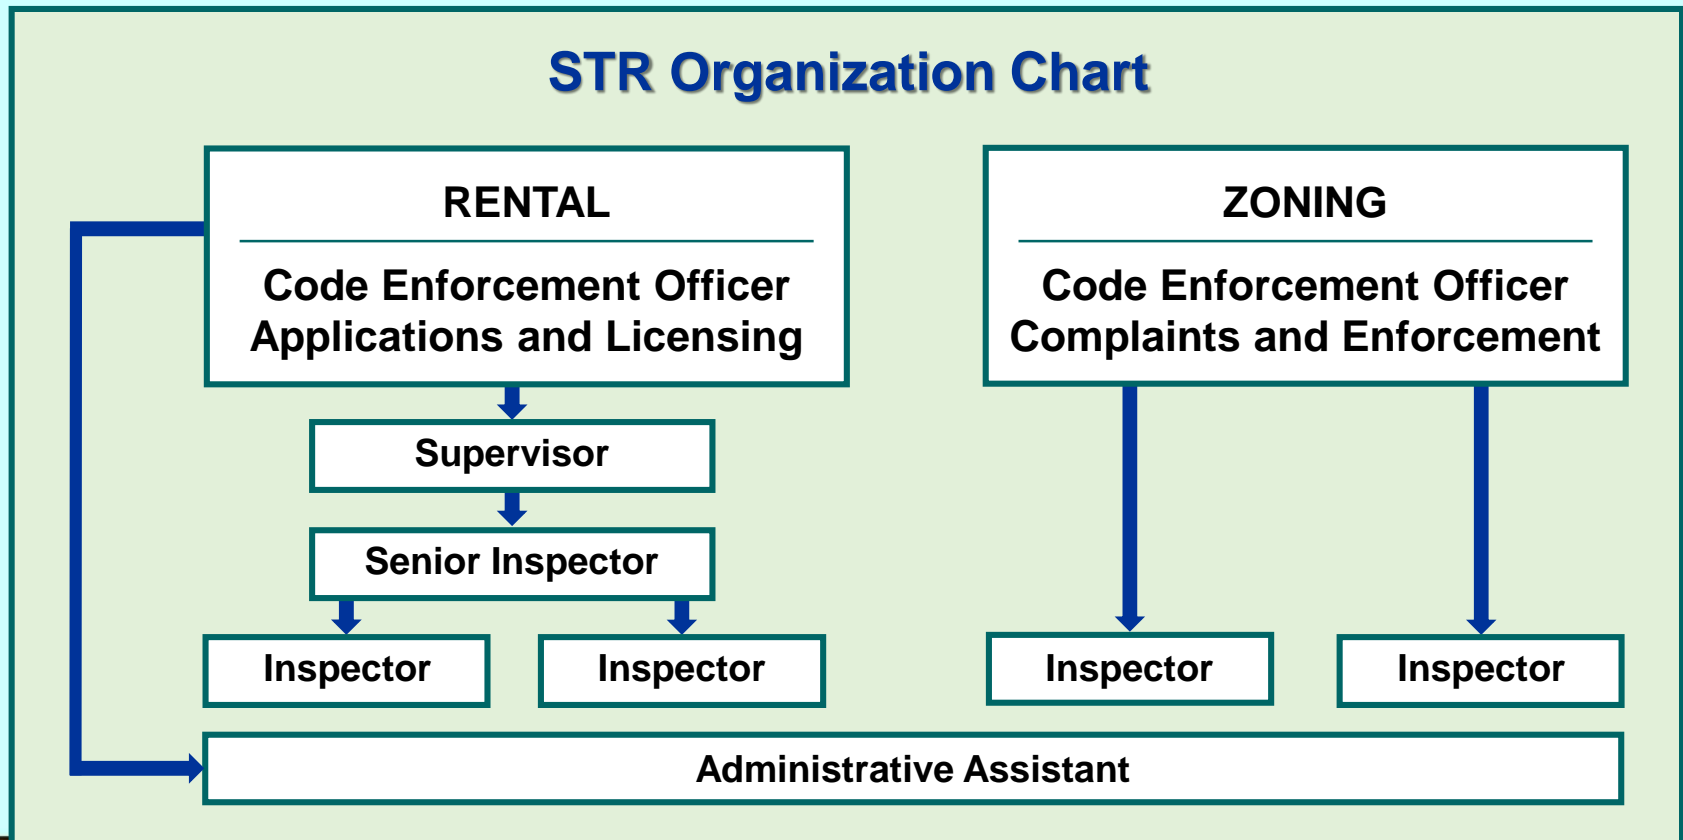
STR Organization Chart

RENTAL

Code Enforcement Officer
Applications and Licensing

ZONING

Code Enforcement Officer
Complaints and Enforcement

Supervisor

Senior Inspector

Inspector

Inspector

Inspector

Inspector

Administrative Assistant